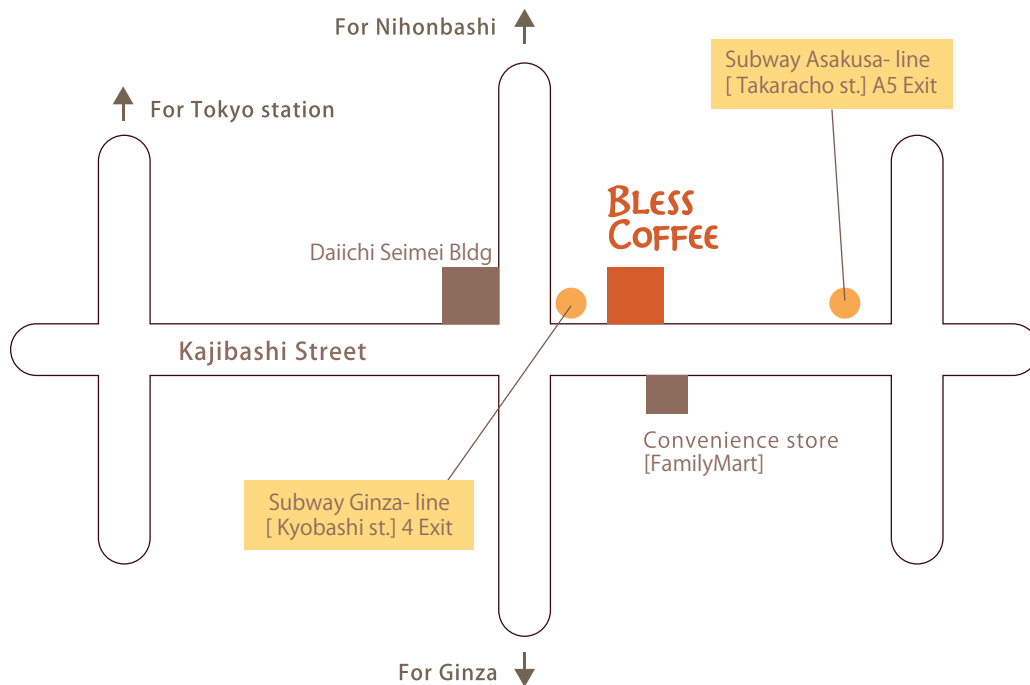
For Nihonbashi

Subway Asakusa- line
[ Takaracho st.] A5 Exit

For Tokyo station

BLESS
COFFEE

Daiichi Seimei Bldg

Kajibashi Street

Convenience store
[FamilyMart]

Subway Ginza- line
[ Kyobashi st.] 4 Exit

For Ginza